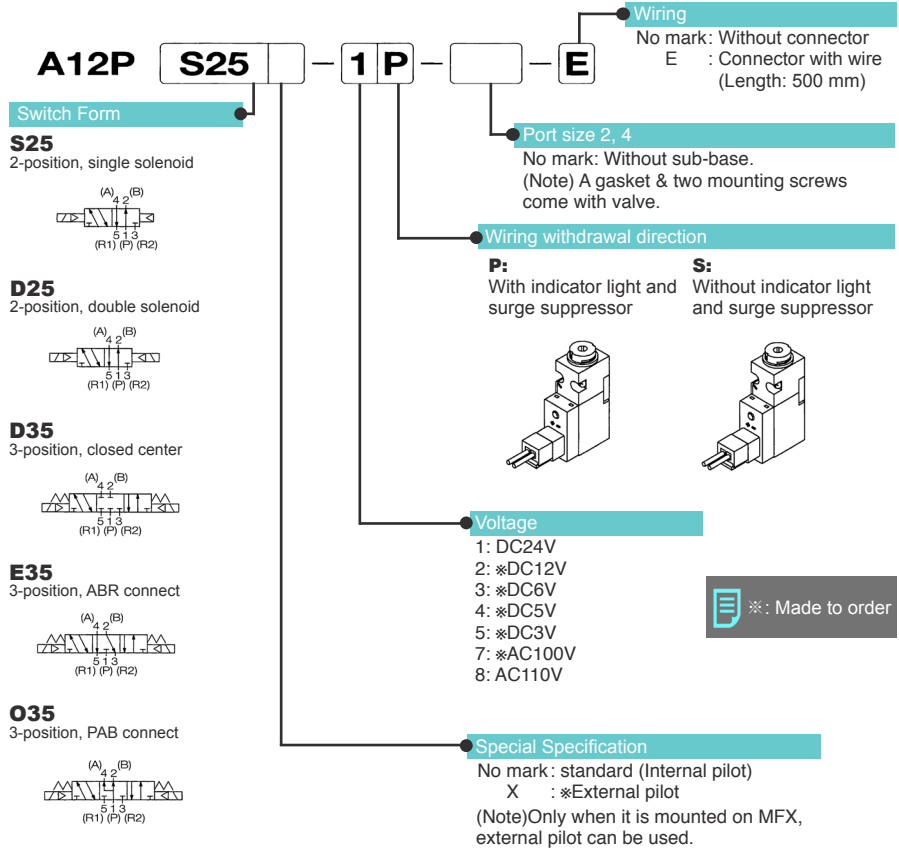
A12P S25 – 1 P – – E

Wiring
No mark: Without connector
E : Connector with wire (Length: 500 mm)

Switch Form

S25
2-position, single solenoid
(A) (B)
4 2
5 1 3
(R1) (P) (R2)

D25
2-position, double solenoid
(A) (B)
4 2
5 1 3
(R1) (P) (R2)

D35
3-position, closed center
(A) (B)
4 2
5 1 3
(R1) (P) (R2)

E35
3-position, ABR connect
(A) (B)
4 2
5 1 3
(R1) (P) (R2)

O35
3-position, PAB connect
(A) (B)
4 2
5 1 3
(R1) (P) (R2)

Port size 2, 4
No mark: Without sub-base.
(Note) A gasket & two mounting screws come with valve.

Wiring withdrawal direction
P:
With indicator light and surge suppressor
S:
Without indicator light and surge suppressor

Voltage
1: DC24V
2: ※DC12V
3: ※DC6V
4: ※DC5V
5: ※DC3V
7: ※AC100V
8: AC110V

※: Made to order

Special Specification
No mark: standard (Internal pilot)
X : ※External pilot
(Note)Only when it is mounted on MFX, external pilot can be used.